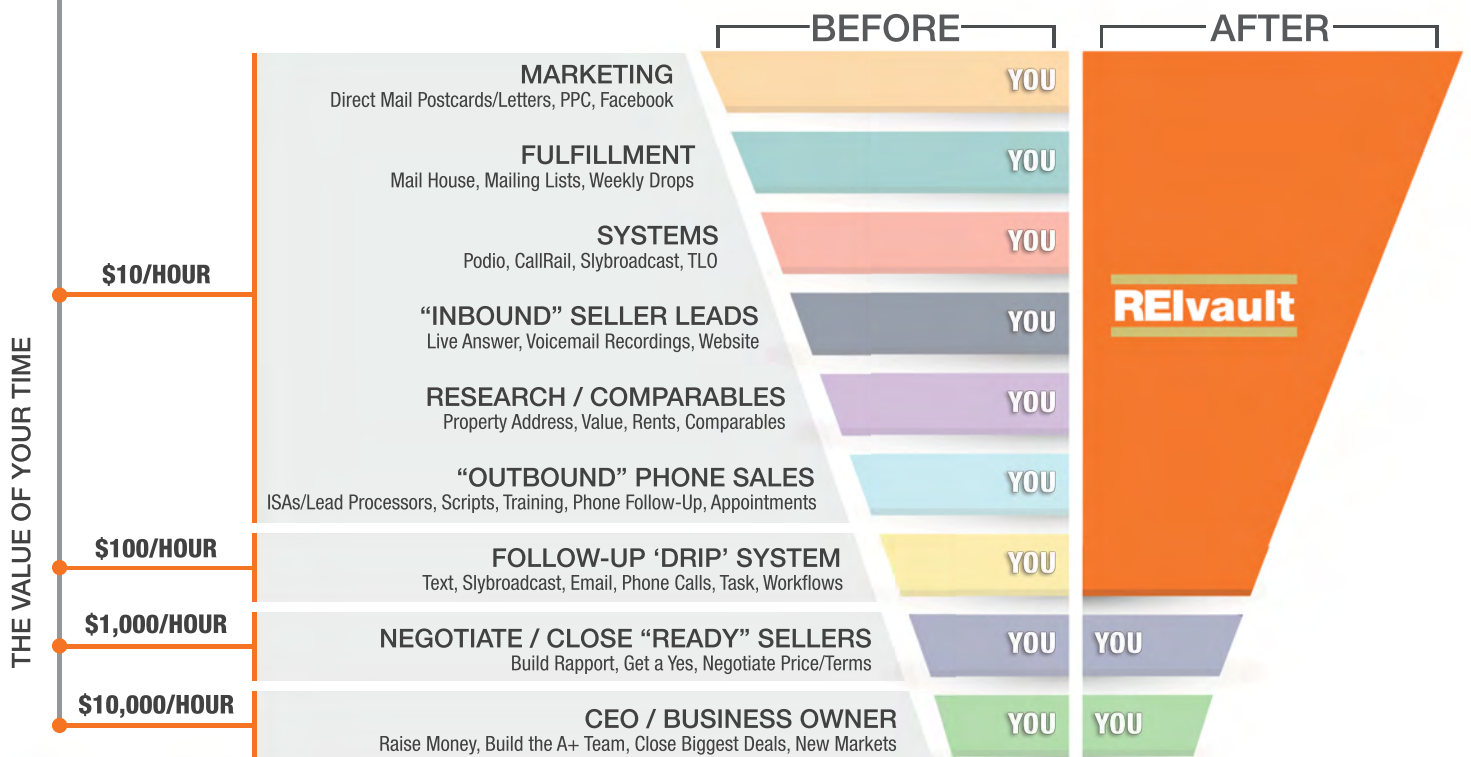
THE VALUE OF YOUR TIME

BEFORE

AFTER

MARKETING
Direct Mail Postcards/Letters, PPC, Facebook

YOU

FULFILLMENT
Mail House, Mailing Lists, Weekly Drops

YOU

SYSTEMS
Podio, CallRail, Slybroadcast, TLO

YOU

$10/HOUR

“INBOUND” SELLER LEADS
Live Answer, Voicemail Recordings, Website

YOU

REIvault

RESEARCH / COMPARABLES
Property Address, Value, Rents, Comparables

YOU

“OUTBOUND” PHONE SALES
ISAs/Lead Processors, Scripts, Training, Phone Follow-Up, Appointments

YOU

$100/HOUR

FOLLOW-UP ‘DRIP’ SYSTEM
Text, Slybroadcast, Email, Phone Calls, Task, Workflows

YOU

$1,000/HOUR

NEGOTIATE / CLOSE “READY” SELLERS
Build Rapport, Get a Yes, Negotiate Price/Terms

YOU

YOU

$10,000/HOUR

CEO / BUSINESS OWNER
Raise Money, Build the A+ Team, Close Biggest Deals, New Markets

YOU

YOU